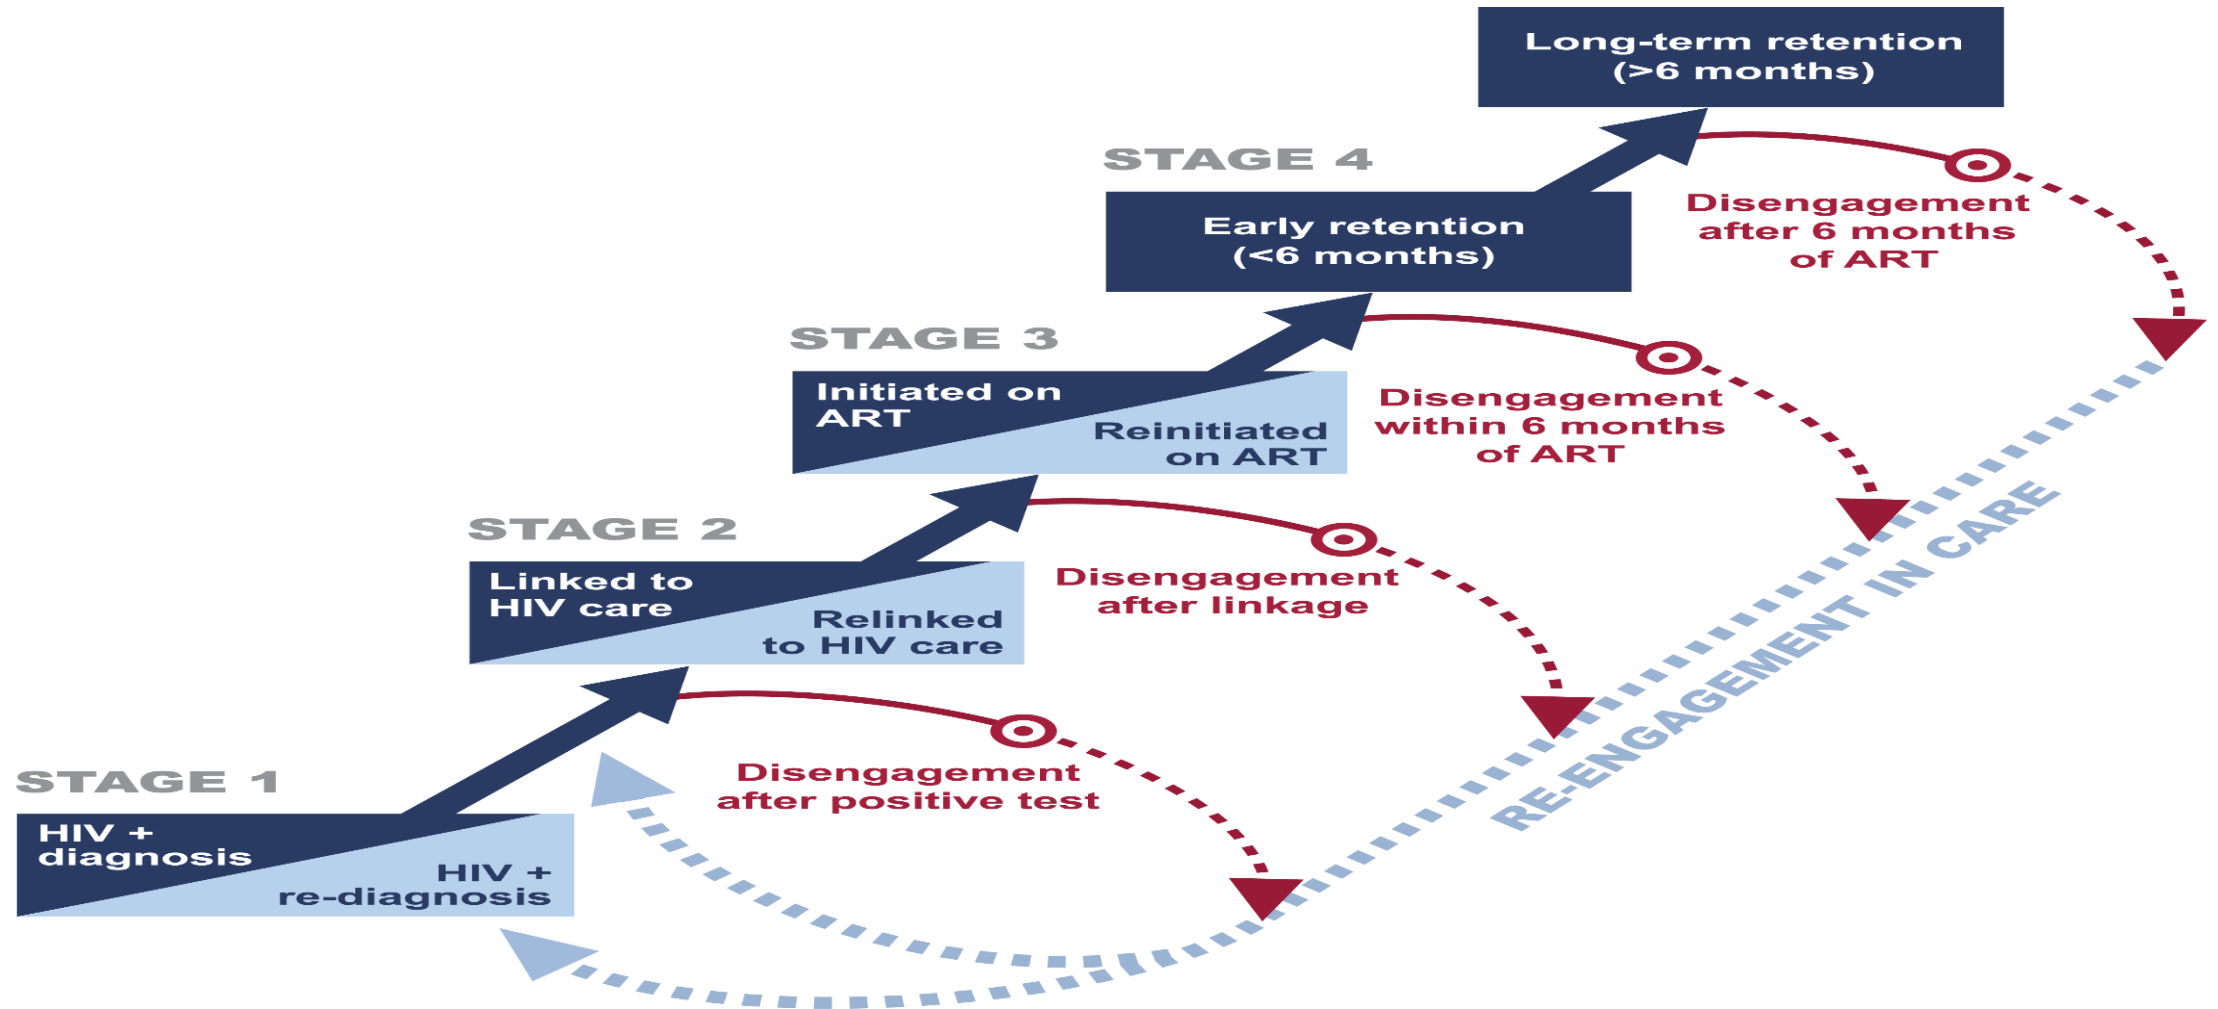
Long-term retention (>6 months)

STAGE 4

Early retention (<6 months)

Disengagement after 6 months of ART

STAGE 3

Initiated on ART

Reinitiated on ART

Disengagement within 6 months of ART

STAGE 2

Linked to HIV care

Relinked to HIV care

Disengagement after linkage

STAGE 1

HIV + diagnosis

HIV + re-diagnosis

Disengagement after positive test

RE-ENGAGEMENT IN CARE